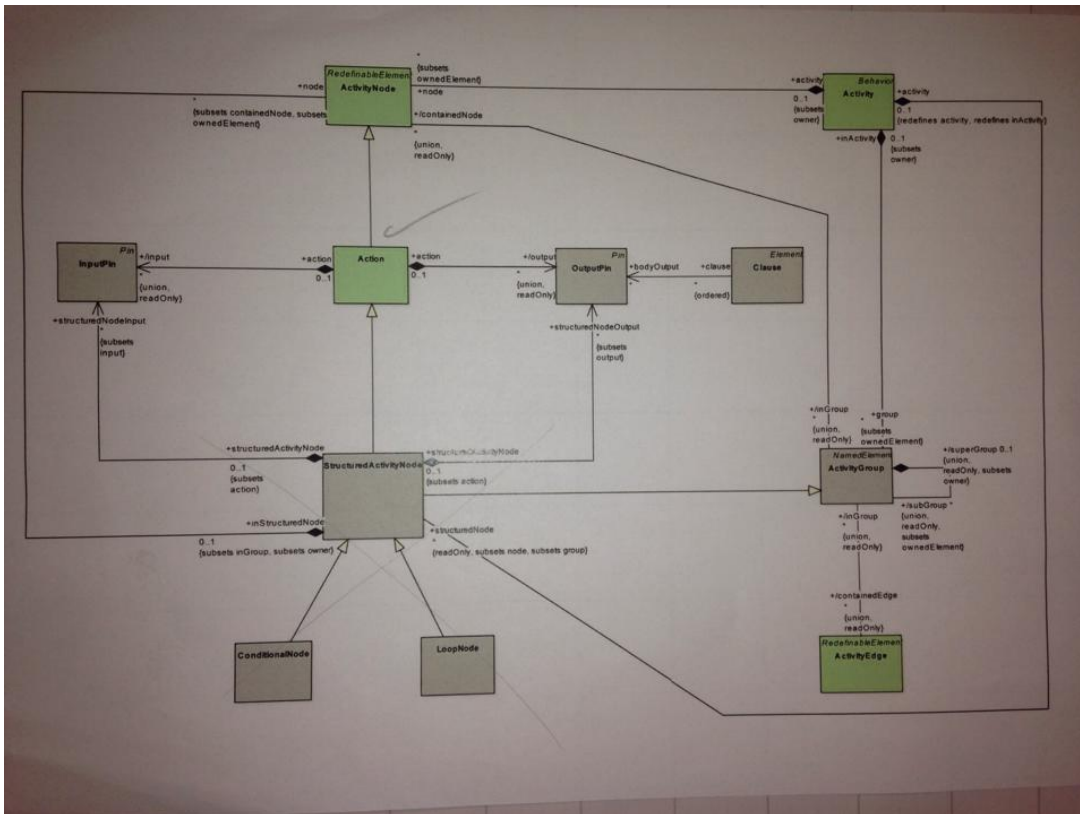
RedefinableElement
ActivityNode

+node
*
{subsets containedNode, subsets ownedElement}

*
{subsets ownedElement}
+node

+/containedNode
*
{union, readOnly}

Behavior
Activity

+activity
0..1
{subsets owner}

+activity
0..1
{redefines activity, redefines inActivity}

+inActivity
0..1
{subsets owner}

Pin
InputPin

+/input
*
{union, readOnly}

+action
0..1

Action

+action
0..1

+/output
*
{union, readOnly}

Pin
OutputPin

+bodyOutput
+clause
*
{ordered}

Element
Clause

+structuredNodeInput
*
{subsets input}

+structuredNodeOutput
*
{subsets output}

+/inGroup
*
{union, readOnly}

+group
*
{subsets ownedElement}

+structuredActivityNode
0..1
{subsets action}

StructuredActivityNode

+structuredActivityNode
0..1
{subsets action}

NamedElement
ActivityGroup

+/superGroup 0..1
{union, readOnly, subsets owner}

+/subGroup *
{union, readOnly, subsets ownedElement}

+inStructuredNode
0..1
{subsets inGroup, subsets owner}

+structuredNode
*
{readOnly, subsets node, subsets group}

+/inGroup
*
{union, readOnly}

+/containedEdge
*
{union, readOnly}

ConditionalNode

LoopNode

RedefinableElement
ActivityEdge